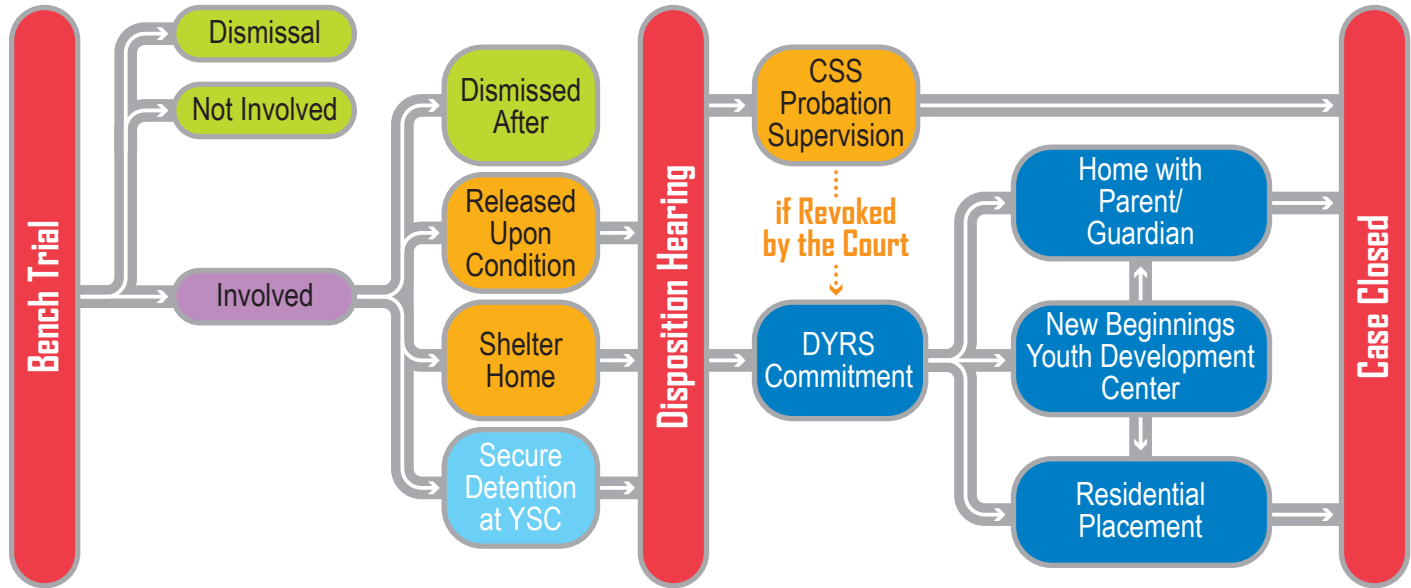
Bench Trial

Dismissal

Not Involved

Involved

Dismissed After

Released Upon Condition

Shelter Home

Secure Detention at YSC

Disposition Hearing

CSS Probation Supervision

if Revoked by the Court

DYRS Commitment

Home with Parent/ Guardian

New Beginnings Youth Development Center

Residential Placement

Case Closed